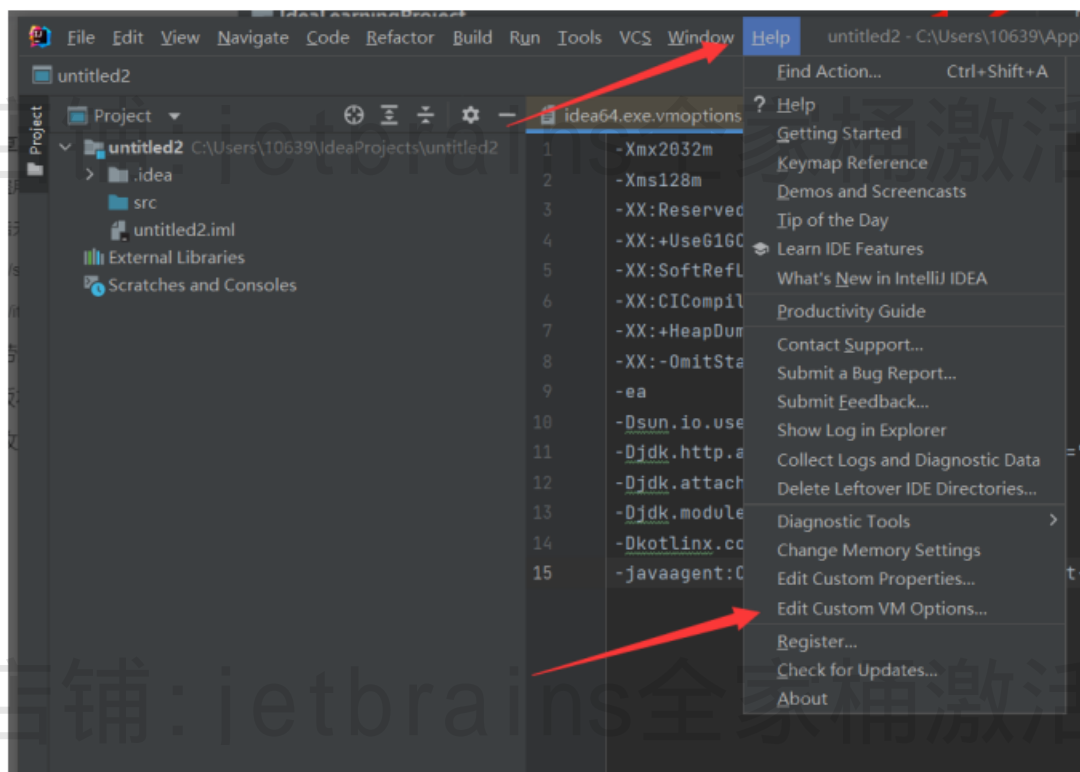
IdeaLearningProject

File Edit View Navigate Code Refactor Build Run Tools VCS Window Help untitled2 - C:\Users\10639\App

untitled2

Project

Project

untitled2 C:\Users\10639\IdeaProjects\untitled2

.idea

src

untitled2.iml

External Libraries

Scratches and Consoles

idea64.exe.vmoptions

1 -Xmx2032m
2 -Xms128m
3 -XX:Reserved
4 -XX:+UseG1GC
5 -XX:SoftRefL
6 -XX:CICompil
7 -XX:+HeapDum
8 -XX:-OmitSta
9 -ea
10 -Dsun.io.use
11 -Djdk.http.a
12 -Djdk.attach
13 -Djdk.module
14 -Dkotlinx.co
15 -javaagent:C

Find Action... Ctrl+Shift+A
Help
Getting Started
Keymap Reference
Demos and Screencasts
Tip of the Day
Learn IDE Features
What's New in IntelliJ IDEA
Productivity Guide
Contact Support...
Submit a Bug Report...
Submit Feedback...
Show Log in Explorer
Collect Logs and Diagnostic Data
Delete Leftover IDE Directories...
Diagnostic Tools
Change Memory Settings
Edit Custom Properties...
Edit Custom VM Options...
Register...
Check for Updates...
About

店铺:jetbrains全家桶激活

店铺:jetbrains全家桶激活